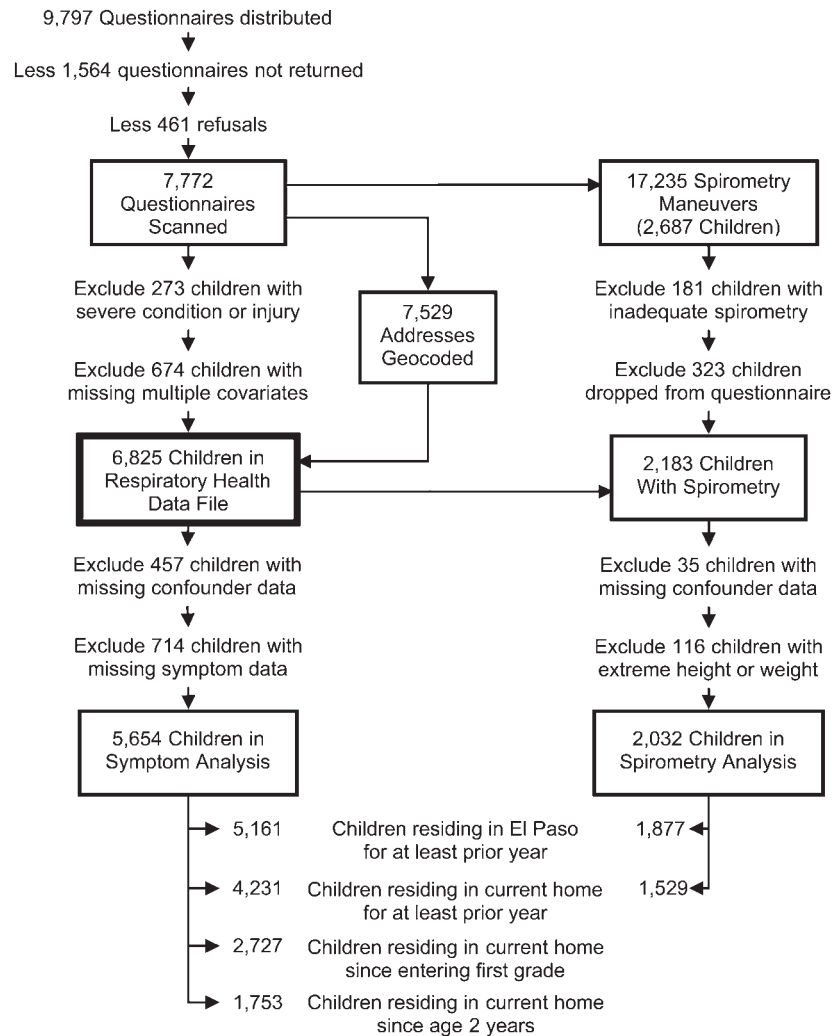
9,797 Questionnaires distributed

Less 1,564 questionnaires not returned

Less 461 refusals

7,772 Questionnaires Scanned

17,235 Spirometry Maneuvers (2,687 Children)

Exclude 273 children with severe condition or injury

7,529 Addresses Geocoded

Exclude 181 children with inadequate spirometry

Exclude 674 children with missing multiple covariates

Exclude 323 children dropped from questionnaire

6,825 Children in Respiratory Health Data File

2,183 Children With Spirometry

Exclude 457 children with missing confounder data

Exclude 35 children with missing confounder data

Exclude 714 children with missing symptom data

Exclude 116 children with extreme height or weight

5,654 Children in Symptom Analysis

2,032 Children in Spirometry Analysis

5,161 Children residing in El Paso for at least prior year 1,877

4,231 Children residing in current home for at least prior year 1,529

2,727 Children residing in current home since entering first grade

1,753 Children residing in current home since age 2 years